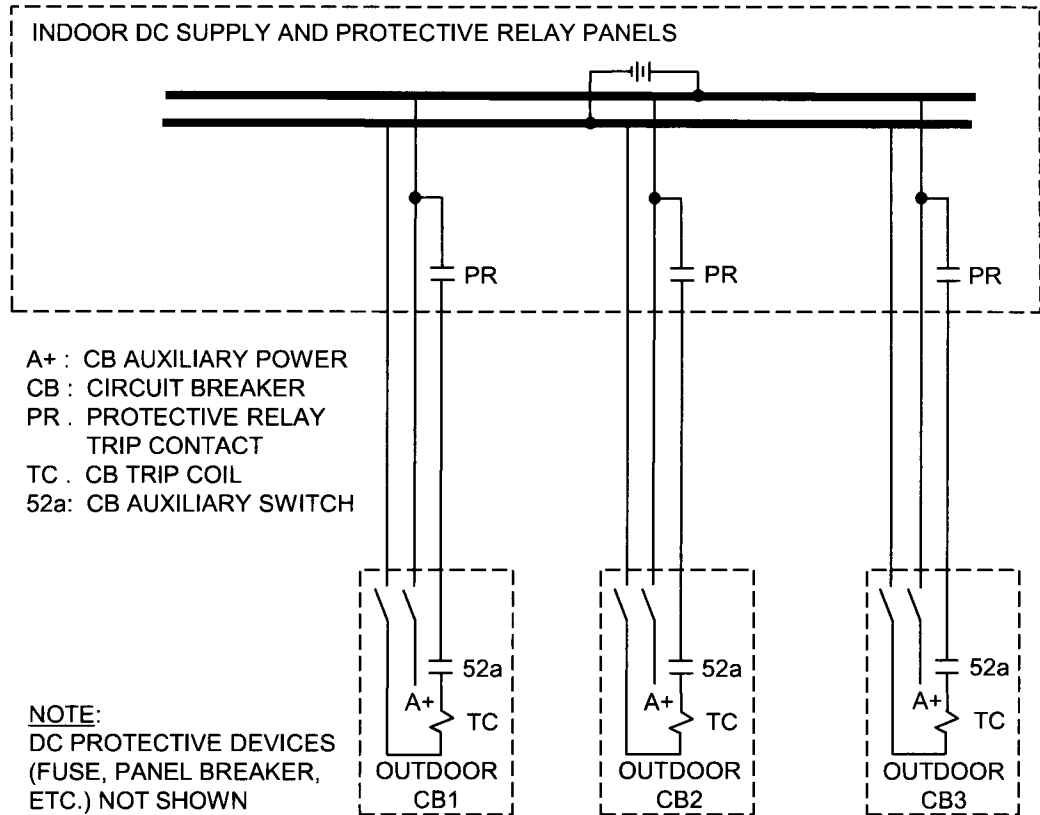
INDOOR DC SUPPLY AND PROTECTIVE RELAY PANELS

PR

PR

PR

A+ : CB AUXILIARY POWER
CB : CIRCUIT BREAKER
PR . PROTECTIVE RELAY TRIP CONTACT
TC . CB TRIP COIL
52a: CB AUXILIARY SWITCH

52a
A+
TC
OUTDOOR
CB1

52a
A+
TC
OUTDOOR
CB2

52a
A+
TC
OUTDOOR
CB3

NOTE:
DC PROTECTIVE DEVICES (FUSE, PANEL BREAKER, ETC.) NOT SHOWN